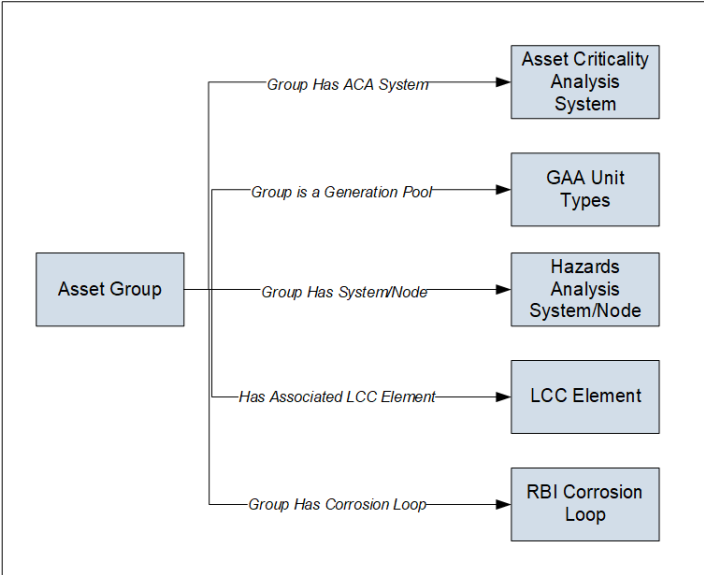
Asset Group

Group Has ACA System

Asset Criticality Analysis System

Group is a Generation Pool

GAA Unit Types

Group Has System/Node

Hazards Analysis System/Node

Has Associated LCC Element

LCC Element

Group Has Corrosion Loop

RBI Corrosion Loop